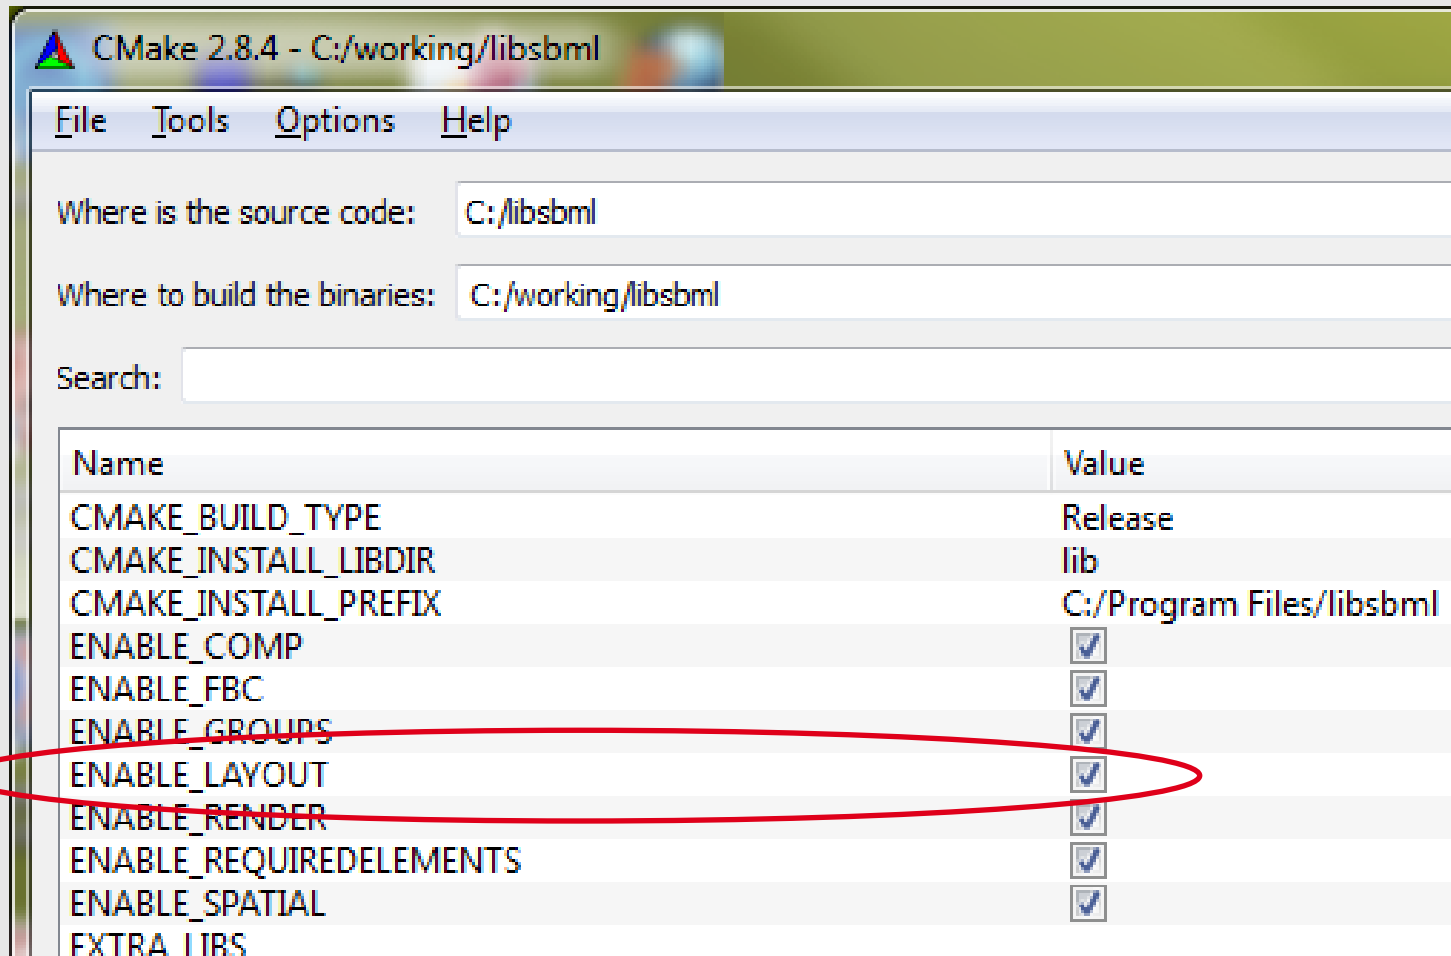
CMake 2.8.4 - C:/working/libsbml

File Tools Options Help

Where is the source code: C:/libsbml

Where to build the binaries: C:/working/libsbml

Search:

| Name | Value |
|---|---|
| CMAKE_BUILD_TYPE | Release |
| CMAKE_INSTALL_LIBDIR | lib |
| CMAKE_INSTALL_PREFIX | C:/Program Files/libsbml |
| ENABLE_COMP | ☑ |
| ENABLE_FBC | ☑ |
| ENABLE_GROUPS | ☑ |
| ENABLE_LAYOUT | ☑ |
| ENABLE_RENDER | ☑ |
| ENABLE_REQUIREDELEMENTS | ☑ |
| ENABLE_SPATIAL | ☑ |
| EXTRA_LIBS | |